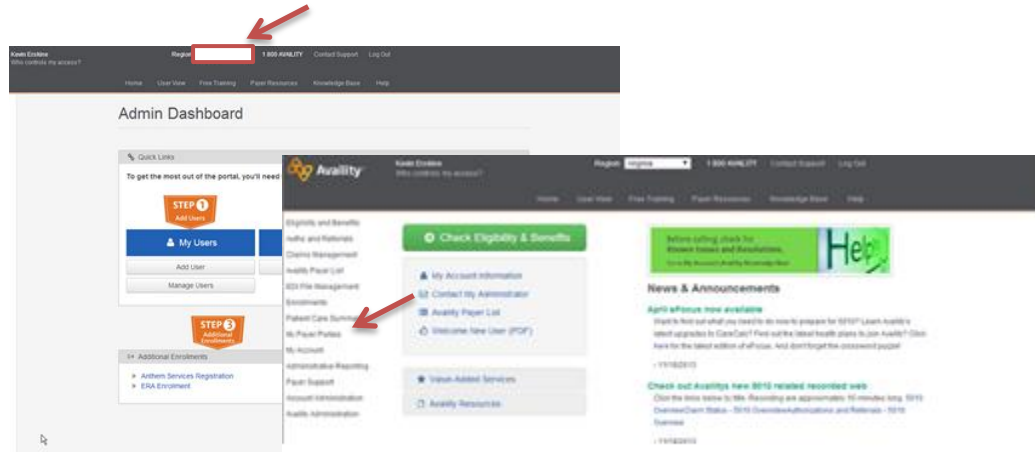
Kevin Erskine
Who controls my access?
Region
1 800 AVAILITY Contact Support Log Out
Home User View Free Training Payer Resources Knowledge Base Help

Admin Dashboard

Quick Links
To get the most out of the portal, you'll need
STEP 1 Add Users
My Users
Add User
Manage Users
STEP 3 Additional Enrollments
Additional Enrollments
Anthem Services Registration
ERA Enrollment

Availity
Kevin Erskine
Who controls my access?
Region Virginia
1 800 AVAILITY Contact Support Log Out
Home User View Free Training Payer Resources Knowledge Base Help

Eligibility and Benefits
Auths and Referrals
Claims Management
Availity Payer List
EDI File Management
Enrollments
Patient Care Summary
My Payer Portals
My Account
Administrative Reporting
Payer Support
Account Administration
Availity Administration

Check Eligibility & Benefits
My Account Information
Contact My Administrator
Availity Payer List
Welcome New User (PDF)
Value Added Services
Availity Resources

Before calling check for Known Issues and Resolutions
Help

News & Announcements
April ePocus now available
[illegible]
- 11/18/2013
Check out Availitys new 5010 related recorded web
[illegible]
- 11/18/2013